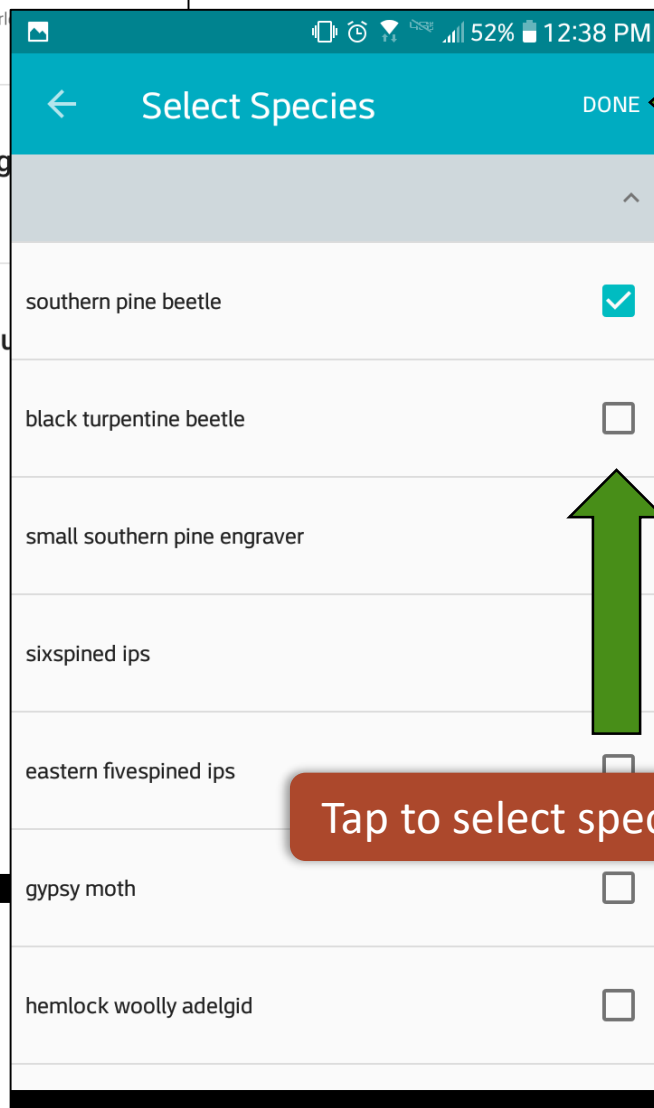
52% 12:38 PM

Select Species

DONE

southern pine beetle

black turpentine beetle

small southern pine engraver

sixspined ips

eastern fivespined ips

Tap to select spec

gypsy moth

hemlock woolly adelgid